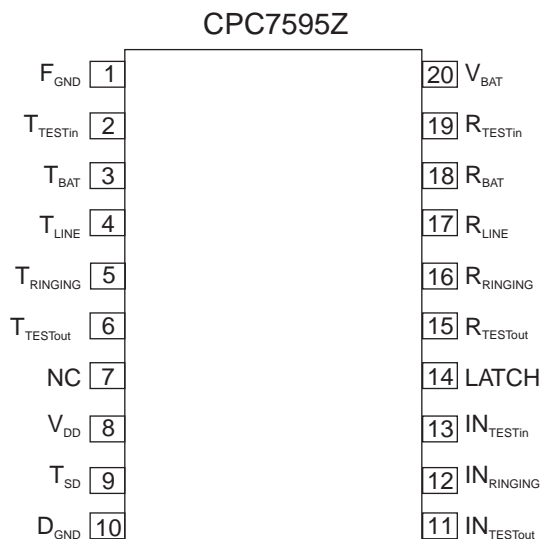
CPC7595Z

$F_{GND}$ 1
$T_{TESTin}$ 2
$T_{BAT}$ 3
$T_{LINE}$ 4
$T_{RINGING}$ 5
$T_{TESTout}$ 6
NC 7
$V_{DD}$ 8
$T_{SD}$ 9
$D_{GND}$ 10

20 $V_{BAT}$
19 $R_{TESTin}$
18 $R_{BAT}$
17 $R_{LINE}$
16 $R_{RINGING}$
15 $R_{TESTout}$
14 LATCH
13 $IN_{TESTin}$
12 $IN_{RINGING}$
11 $IN_{TESTout}$